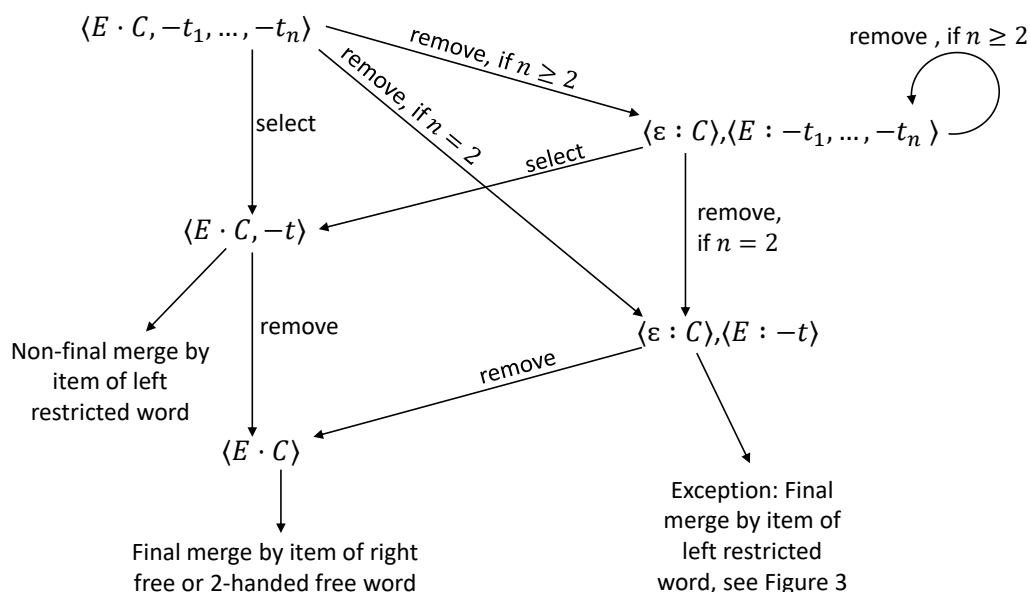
$\langle E \cdot C, -t_1, \ldots, -t_n \rangle$

remove, if $n \geq 2$

remove , if $n \geq 2$

remove, if $n = 2$

select

$\langle \varepsilon : C \rangle, \langle E : -t_1, \ldots, -t_n \rangle$

select

$\langle E \cdot C, -t \rangle$

remove, if $n = 2$

remove

Non-final merge by item of left restricted word

$\langle \varepsilon : C \rangle, \langle E : -t \rangle$

remove

$\langle E \cdot C \rangle$

Exception: Final merge by item of left restricted word, see Figure 3

Final merge by item of right free or 2-handed free word